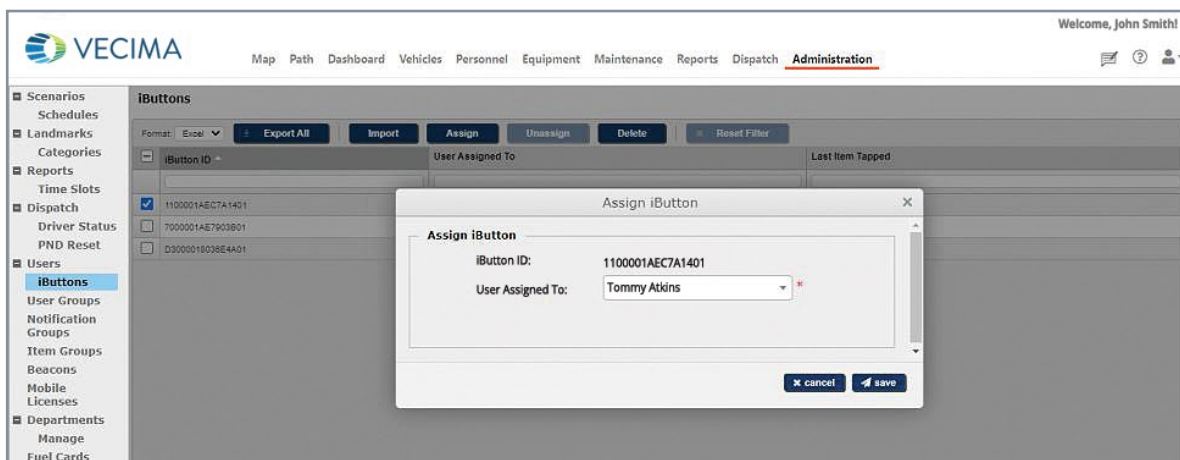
Welcome, John Smith!

VECIMA

Map Path Dashboard Vehicles Personnel Equipment Maintenance Reports Dispatch Administration

Scenarios
Schedules
Landmarks
Categories
Reports
Time Slots
Dispatch
Driver Status
PND Reset
Users
iButtons
User Groups
Notification Groups
Item Groups
Beacons
Mobile Licenses
Departments
Manage
Fuel Cards

iButtons

Format: Excel Export All Import Assign Unassign Delete Reset Filter

| iButton ID | User Assigned To | Last Item Tapped |
|---|---|---|
| 1100001AEC7A1401 | | |
| 7000001AE7903B01 | | |
| D3000018036E4A01 | | |

Assign iButton

Assign iButton

iButton ID: 1100001AEC7A1401

User Assigned To: Tommy Atkins *

cancel save